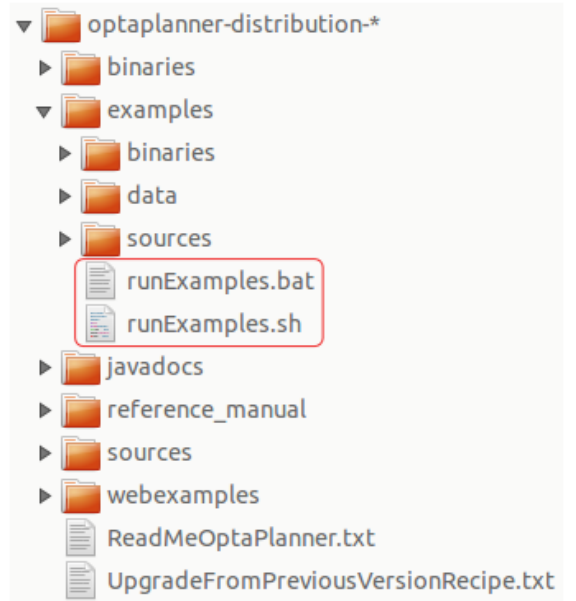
optaplanner-distribution-*
binaries
examples
binaries
data
sources
runExamples.bat
runExamples.sh
javadocs
reference_manual
sources
webexamples
ReadMeOptaPlanner.txt
UpgradeFromPreviousVersionRecipe.txt